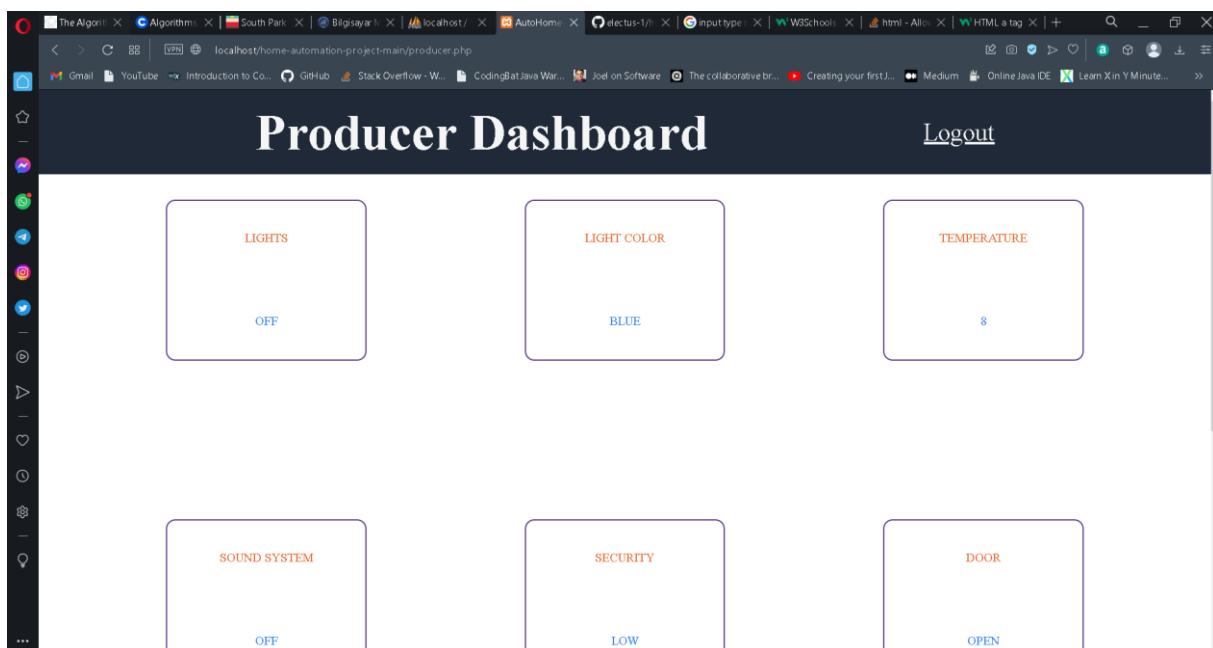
The Algorit × Algorithms × South Park × Bilgisayar × localhost / × AutoHome × electus-1/ × input type × W3Schools × html - Allo × HTML a tag × +

localhost/home-automation-project-main/producer.php

Gmail YouTube Introduction to Co... GitHub Stack Overflow - W... CodingBat Java War... Joel on Software The collaborative br... Creating your first J... Medium Online Java IDE Learn X in Y Minute...

Producer Dashboard

Logout

LIGHTS

OFF

LIGHT COLOR

BLUE

TEMPERATURE

8

SOUND SYSTEM

OFF

SECURITY

LOW

DOOR

OPEN